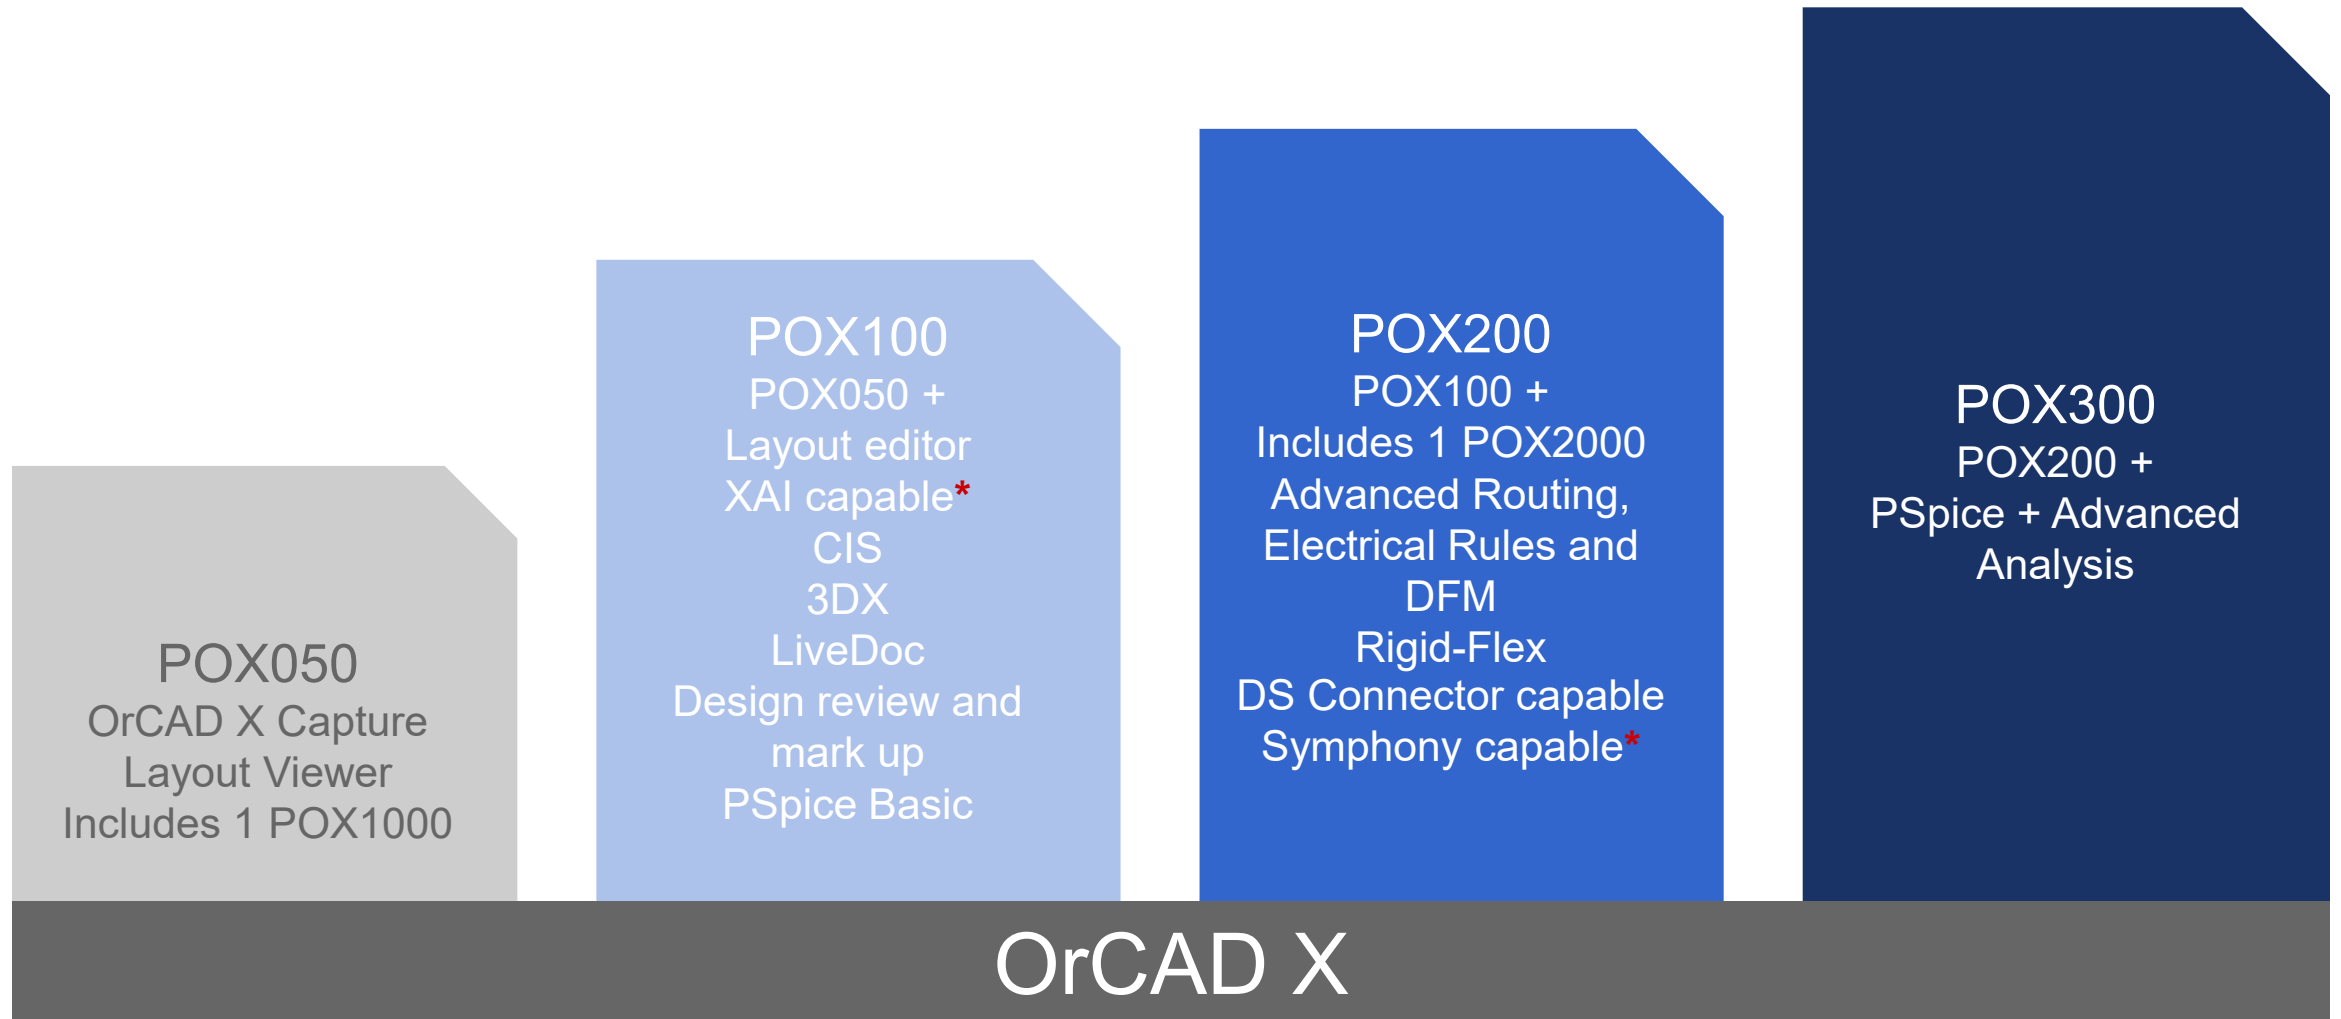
POX050
OrCAD X Capture
Layout Viewer
Includes 1 POX1000

POX100
POX050 +
Layout editor
XAI capable*
CIS
3DX
LiveDoc
Design review and mark up
PSpice Basic

POX200
POX100 +
Includes 1 POX2000
Advanced Routing, Electrical Rules and DFM
Rigid-Flex
DS Connector capable
Symphony capable*

POX300
POX200 +
PSpice + Advanced Analysis

OrCAD X